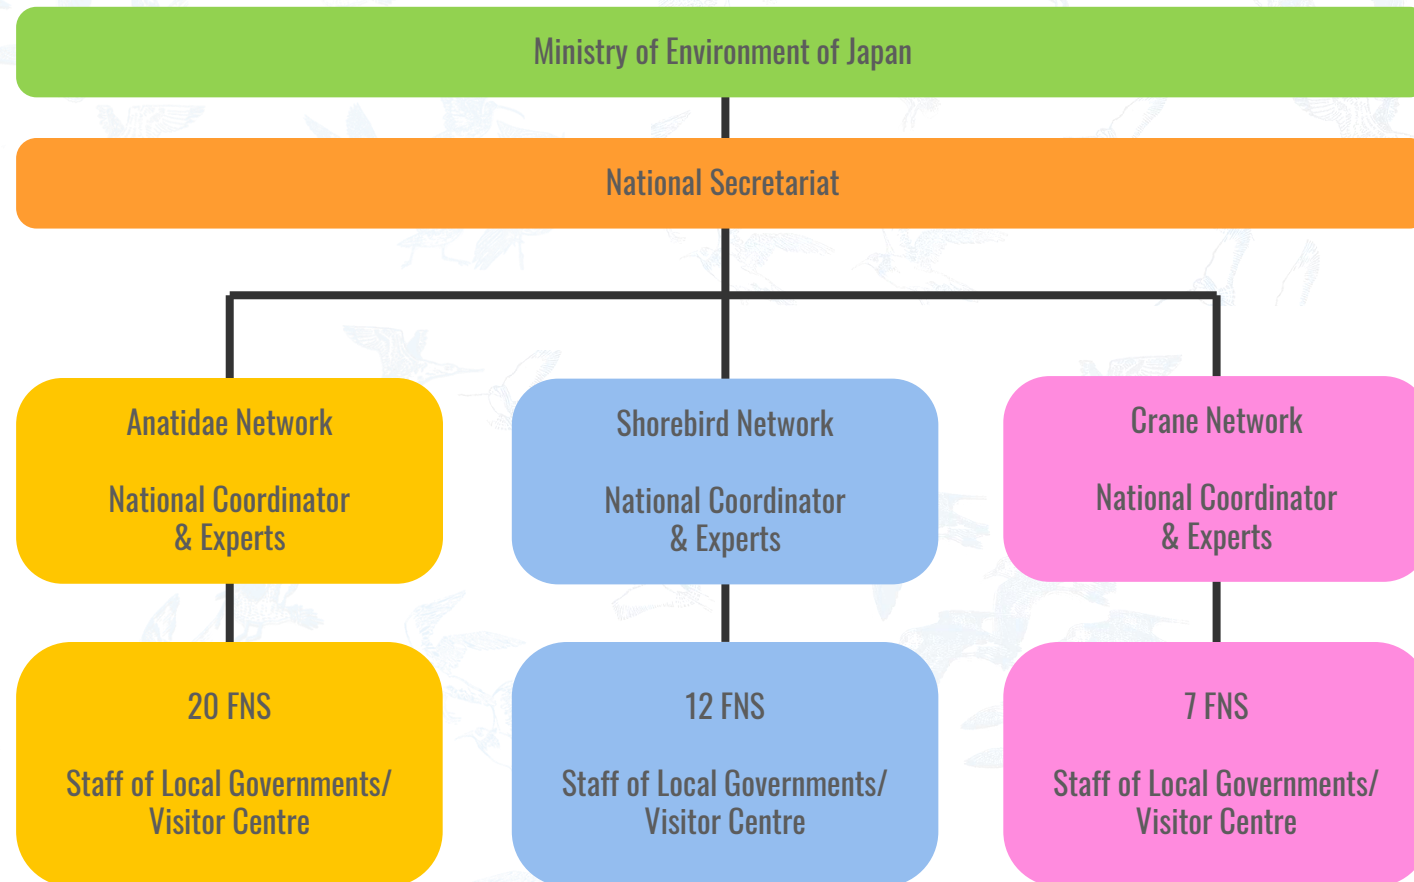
Ministry of Environment of Japan

National Secretariat

Anatidae Network

National Coordinator & Experts

Shorebird Network

National Coordinator & Experts

Crane Network

National Coordinator & Experts

20 FNS

Staff of Local Governments/ Visitor Centre

12 FNS

Staff of Local Governments/ Visitor Centre

7 FNS

Staff of Local Governments/ Visitor Centre